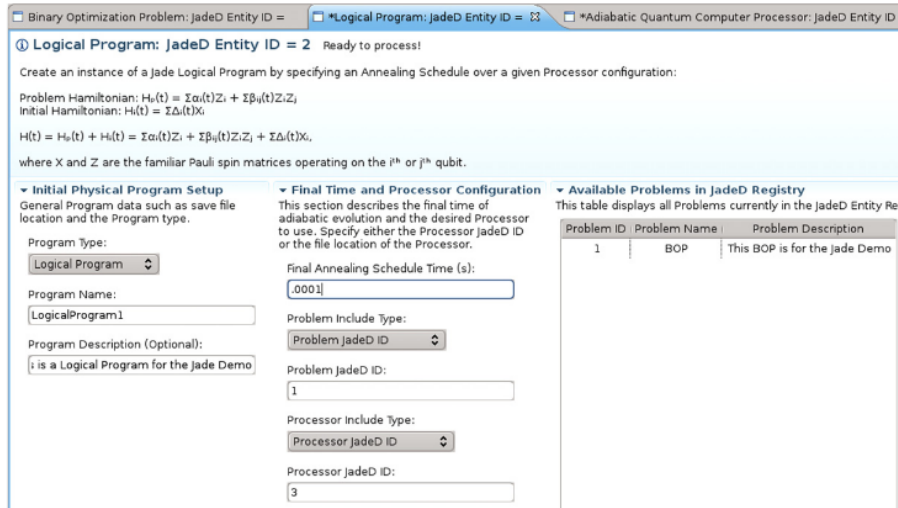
Binary Optimization Problem: JadeD Entity ID = | *Logical Program: JadeD Entity ID = | *Adiabatic Quantum Computer Processor: JadeD Entity ID

Logical Program: JadeD Entity ID = 2 Ready to process!

Create an instance of a Jade Logical Program by specifying an Annealing Schedule over a given Processor configuration:

Problem Hamiltonian: $H_p(t) = \Sigma\alpha_i(t)Z_i + \Sigma\beta_{ij}(t)Z_iZ_j$
Initial Hamiltonian: $H_i(t) = \Sigma\Delta_i(t)X_i$

$H(t) = H_p(t) + H_i(t) = \Sigma\alpha_i(t)Z_i + \Sigma\beta_{ij}(t)Z_iZ_j + \Sigma\Delta_i(t)X_i$,

where X and Z are the familiar Pauli spin matrices operating on the $i^{th}$ or $j^{th}$ qubit.

Initial Physical Program Setup
General Program data such as save file location and the Program type.

Program Type:
Logical Program

Program Name:
LogicalProgram1

Program Description (Optional):
: is a Logical Program for the Jade Demo

Final Time and Processor Configuration
This section describes the final time of adiabatic evolution and the desired Processor to use. Specify either the Processor JadeD ID or the file location of the Processor.

Final Annealing Schedule Time (s):
.0001

Problem Include Type:
Problem JadeD ID

Problem JadeD ID:
1

Processor Include Type:
Processor JadeD ID

Processor JadeD ID:
3

Available Problems in JadeD Registry
This table displays all Problems currently in the JadeD Entity Re

| Problem ID | Problem Name | Problem Description |
|---|---|---|
| 1 | BOP | This BOP is for the Jade Demo |